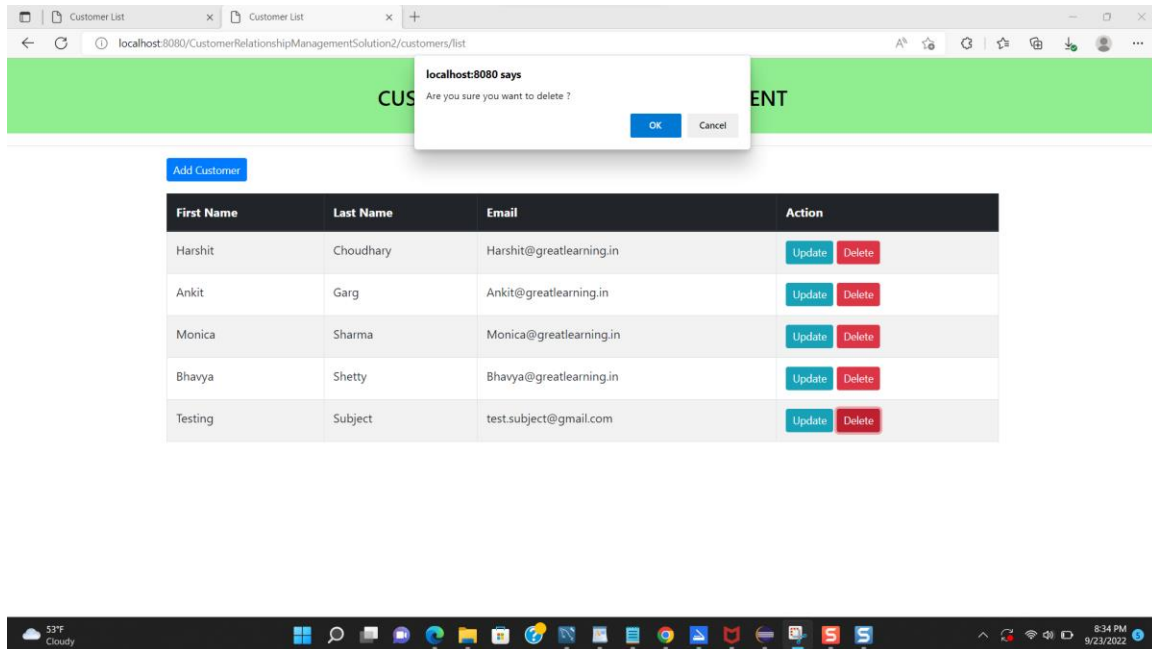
Customer List
Customer List
localhost:8080/CustomerRelationshipManagementSolution2/customers/list

CUS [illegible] ENT

localhost:8080 says
Are you sure you want to delete ?
OK
Cancel

Add Customer

| First Name | Last Name | Email | Action |
|---|---|---|---|
| Harshit | Choudhary | Harshit@greatlearning.in | Update Delete |
| Ankit | Garg | Ankit@greatlearning.in | Update Delete |
| Monica | Sharma | Monica@greatlearning.in | Update Delete |
| Bhavya | Shetty | Bhavya@greatlearning.in | Update Delete |
| Testing | Subject | test.subject@gmail.com | Update Delete |

53°F
Cloudy
8:34 PM
9/23/2022